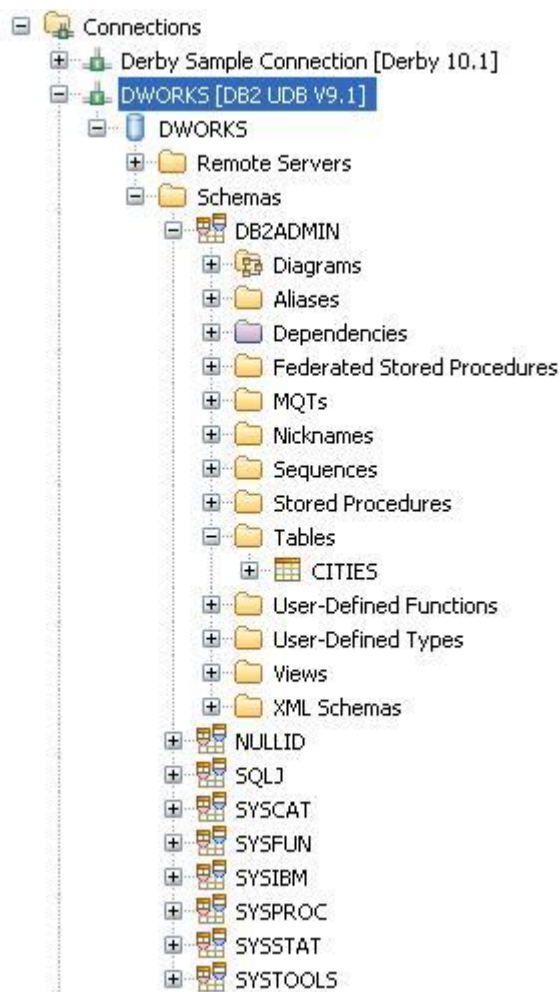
Connections
Derby Sample Connection [Derby 10.1]
DWORKS [DB2 UDB V9.1]
DWORKS
Remote Servers
Schemas
DB2ADMIN
Diagrams
Aliases
Dependencies
Federated Stored Procedures
MQTs
Nicknames
Sequences
Stored Procedures
Tables
CITIES
User-Defined Functions
User-Defined Types
Views
XML Schemas
NULLID
SQLJ
SYSCAT
SYSFUN
SYSIBM
SYSPROC
SYSSTAT
SYSTOOLS